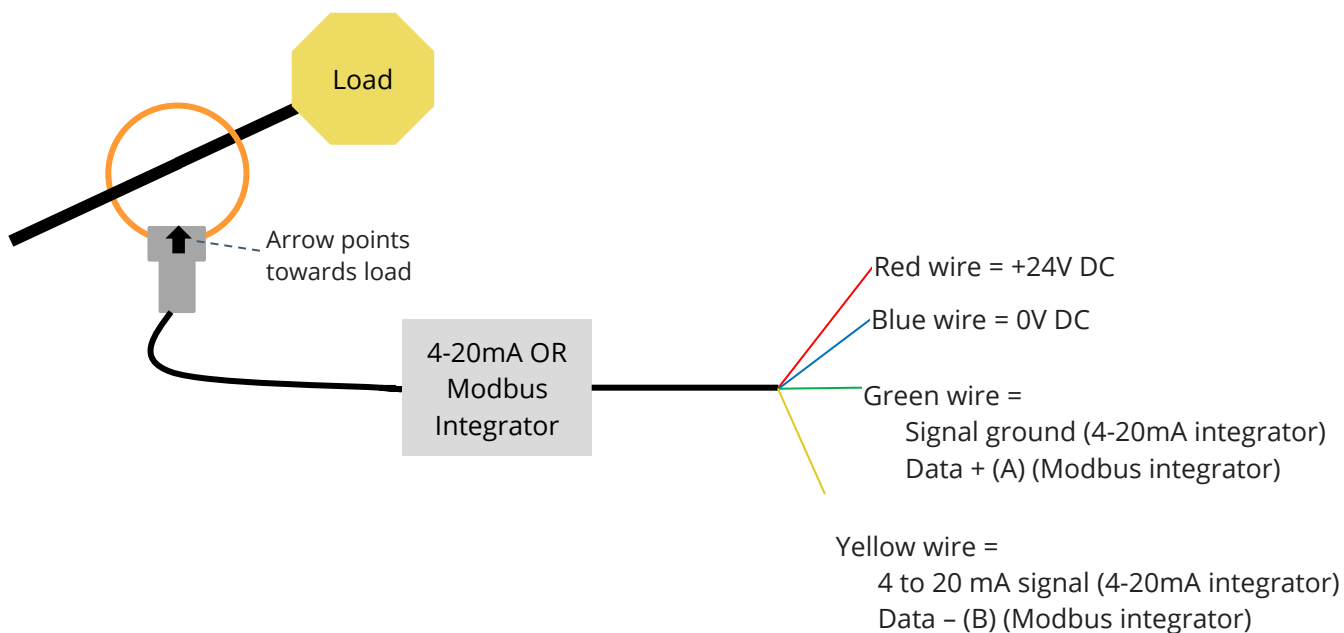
Load

Arrow points towards load

4-20mA OR Modbus Integrator

Red wire = +24V DC

Blue wire = 0V DC

Green wire =
Signal ground (4-20mA integrator)
Data + (A) (Modbus integrator)

Yellow wire =
4 to 20 mA signal (4-20mA integrator)
Data – (B) (Modbus integrator)